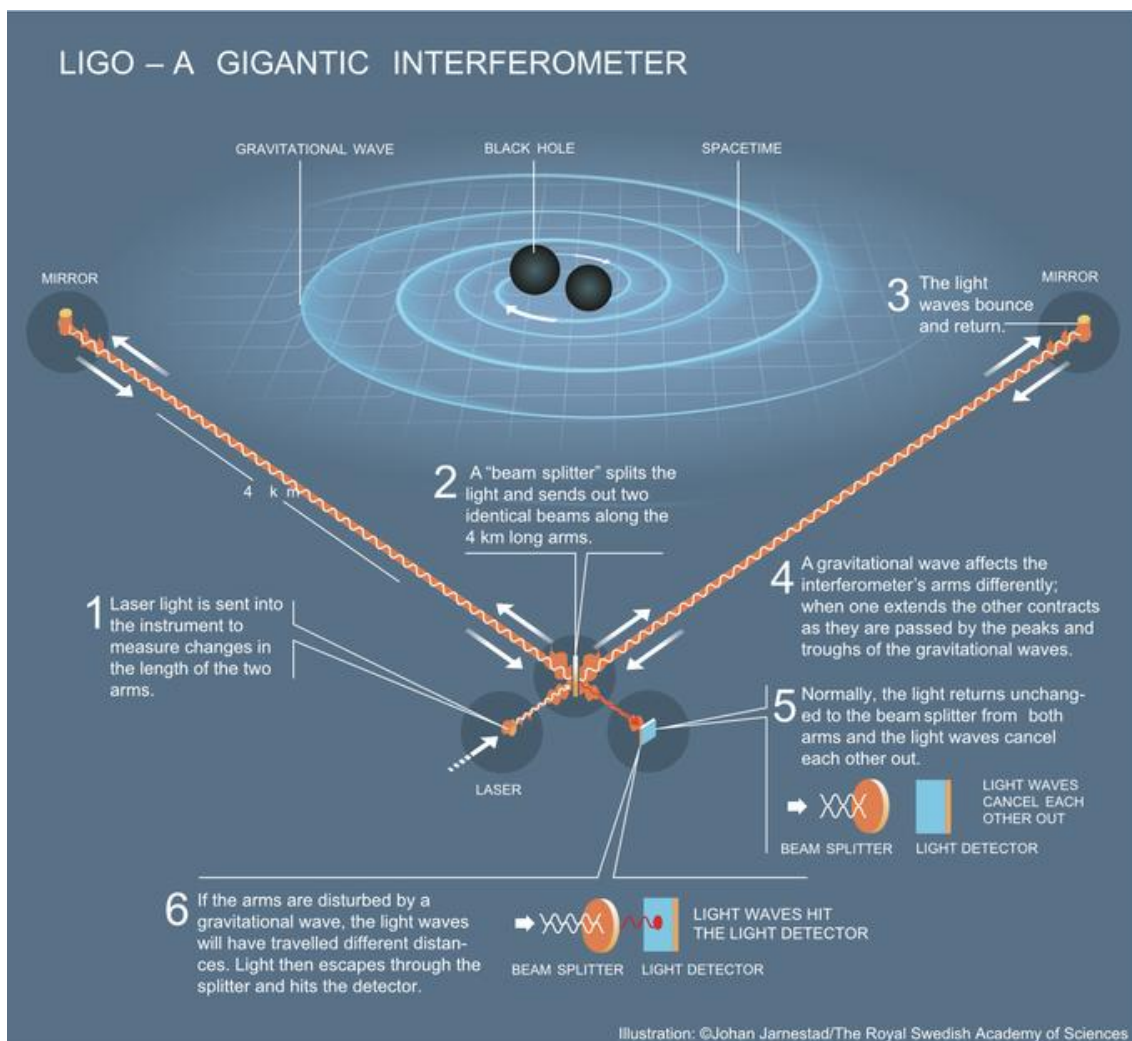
LIGO – A GIGANTIC INTERFEROMETER

GRAVITATIONAL WAVE

BLACK HOLE

SPACETIME

MIRROR

MIRROR

3 The light waves bounce and return.

4 km

2 A "beam splitter" splits the light and sends out two identical beams along the 4 km long arms.

4 A gravitational wave affects the interferometer's arms differently; when one extends the other contracts as they are passed by the peaks and troughs of the gravitational waves.

1 Laser light is sent into the instrument to measure changes in the length of the two arms.

5 Normally, the light returns unchanged to the beam splitter from both arms and the light waves cancel each other out.

LASER

BEAM SPLITTER

LIGHT DETECTOR

LIGHT WAVES CANCEL EACH OTHER OUT

6 If the arms are disturbed by a gravitational wave, the light waves will have travelled different distances. Light then escapes through the splitter and hits the detector.

BEAM SPLITTER

LIGHT DETECTOR

LIGHT WAVES HIT THE LIGHT DETECTOR

Illustration: ©Johan Jarnestad/The Royal Swedish Academy of Sciences